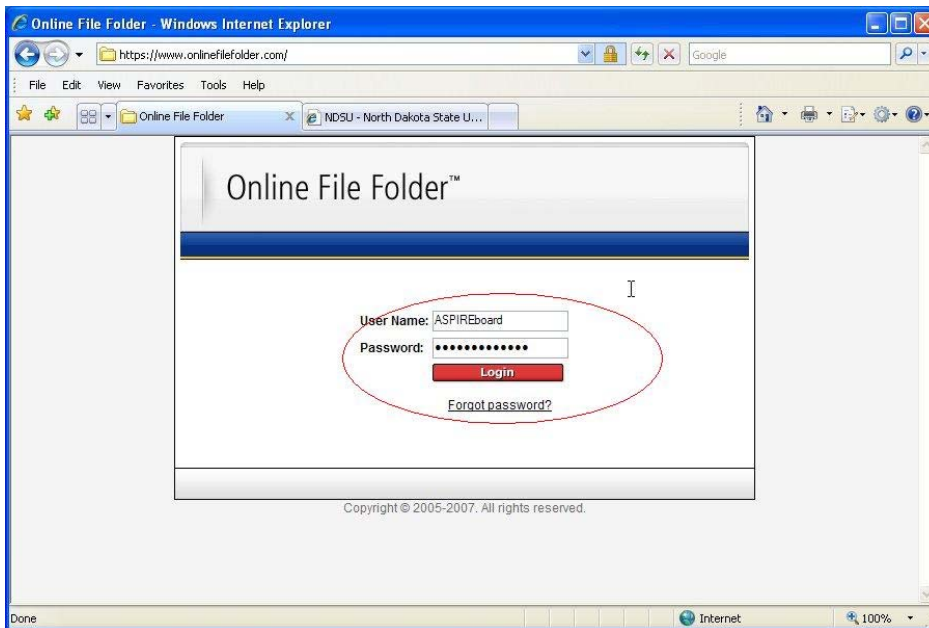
Online File Folder - Windows Internet Explorer

https://www.onlinefilefolder.com/

Google

File Edit View Favorites Tools Help

Online File Folder

NDSU - North Dakota State U...

Online File Folder™

User Name: ASPIREboard

Password: •••••••••••••

Login

Forgot password?

Copyright © 2005-2007. All rights reserved.

Done

Internet

100%